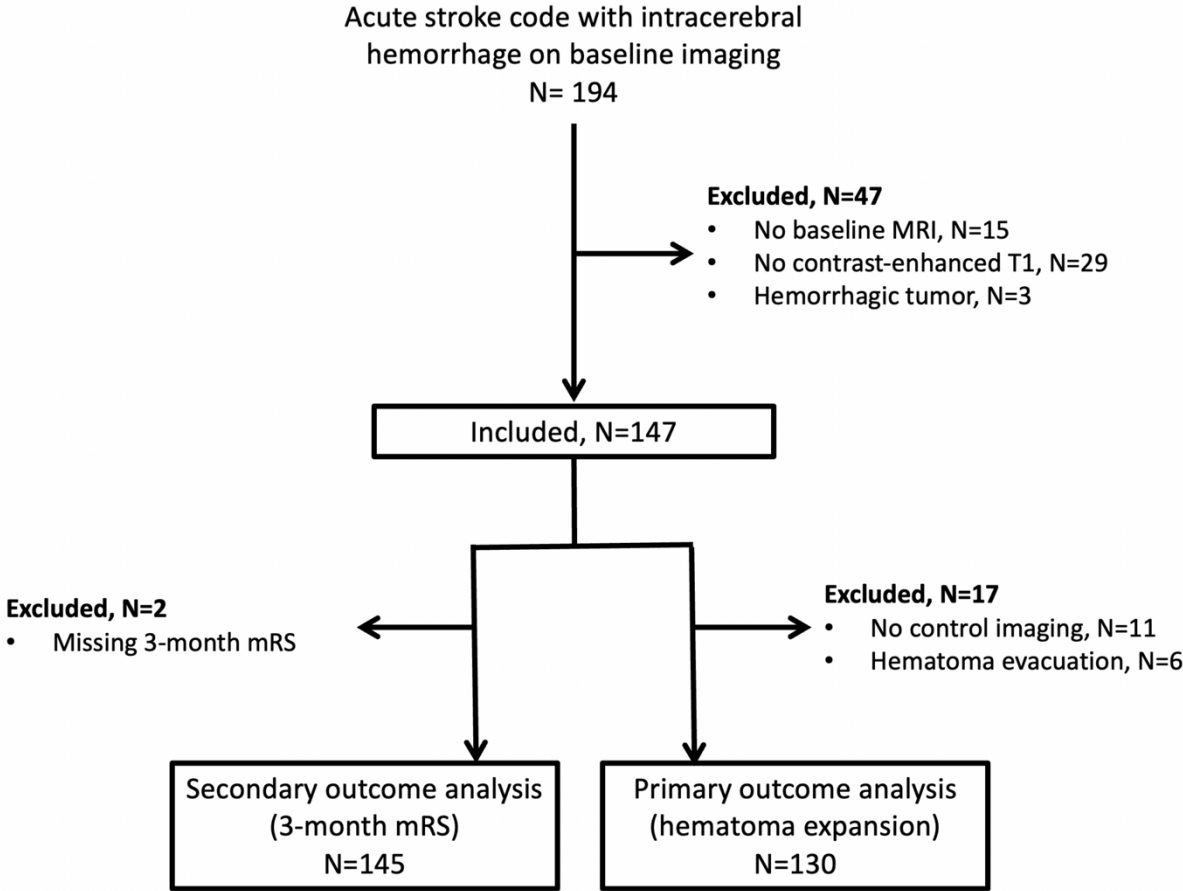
Acute stroke code with intracerebral hemorrhage on baseline imaging
N= 194

**Excluded, N=47**
• No baseline MRI, N=15
• No contrast-enhanced T1, N=29
• Hemorrhagic tumor, N=3

Included, N=147

**Excluded, N=2**
• Missing 3-month mRS

**Excluded, N=17**
• No control imaging, N=11
• Hematoma evacuation, N=6

Secondary outcome analysis (3-month mRS)
N=145

Primary outcome analysis (hematoma expansion)
N=130